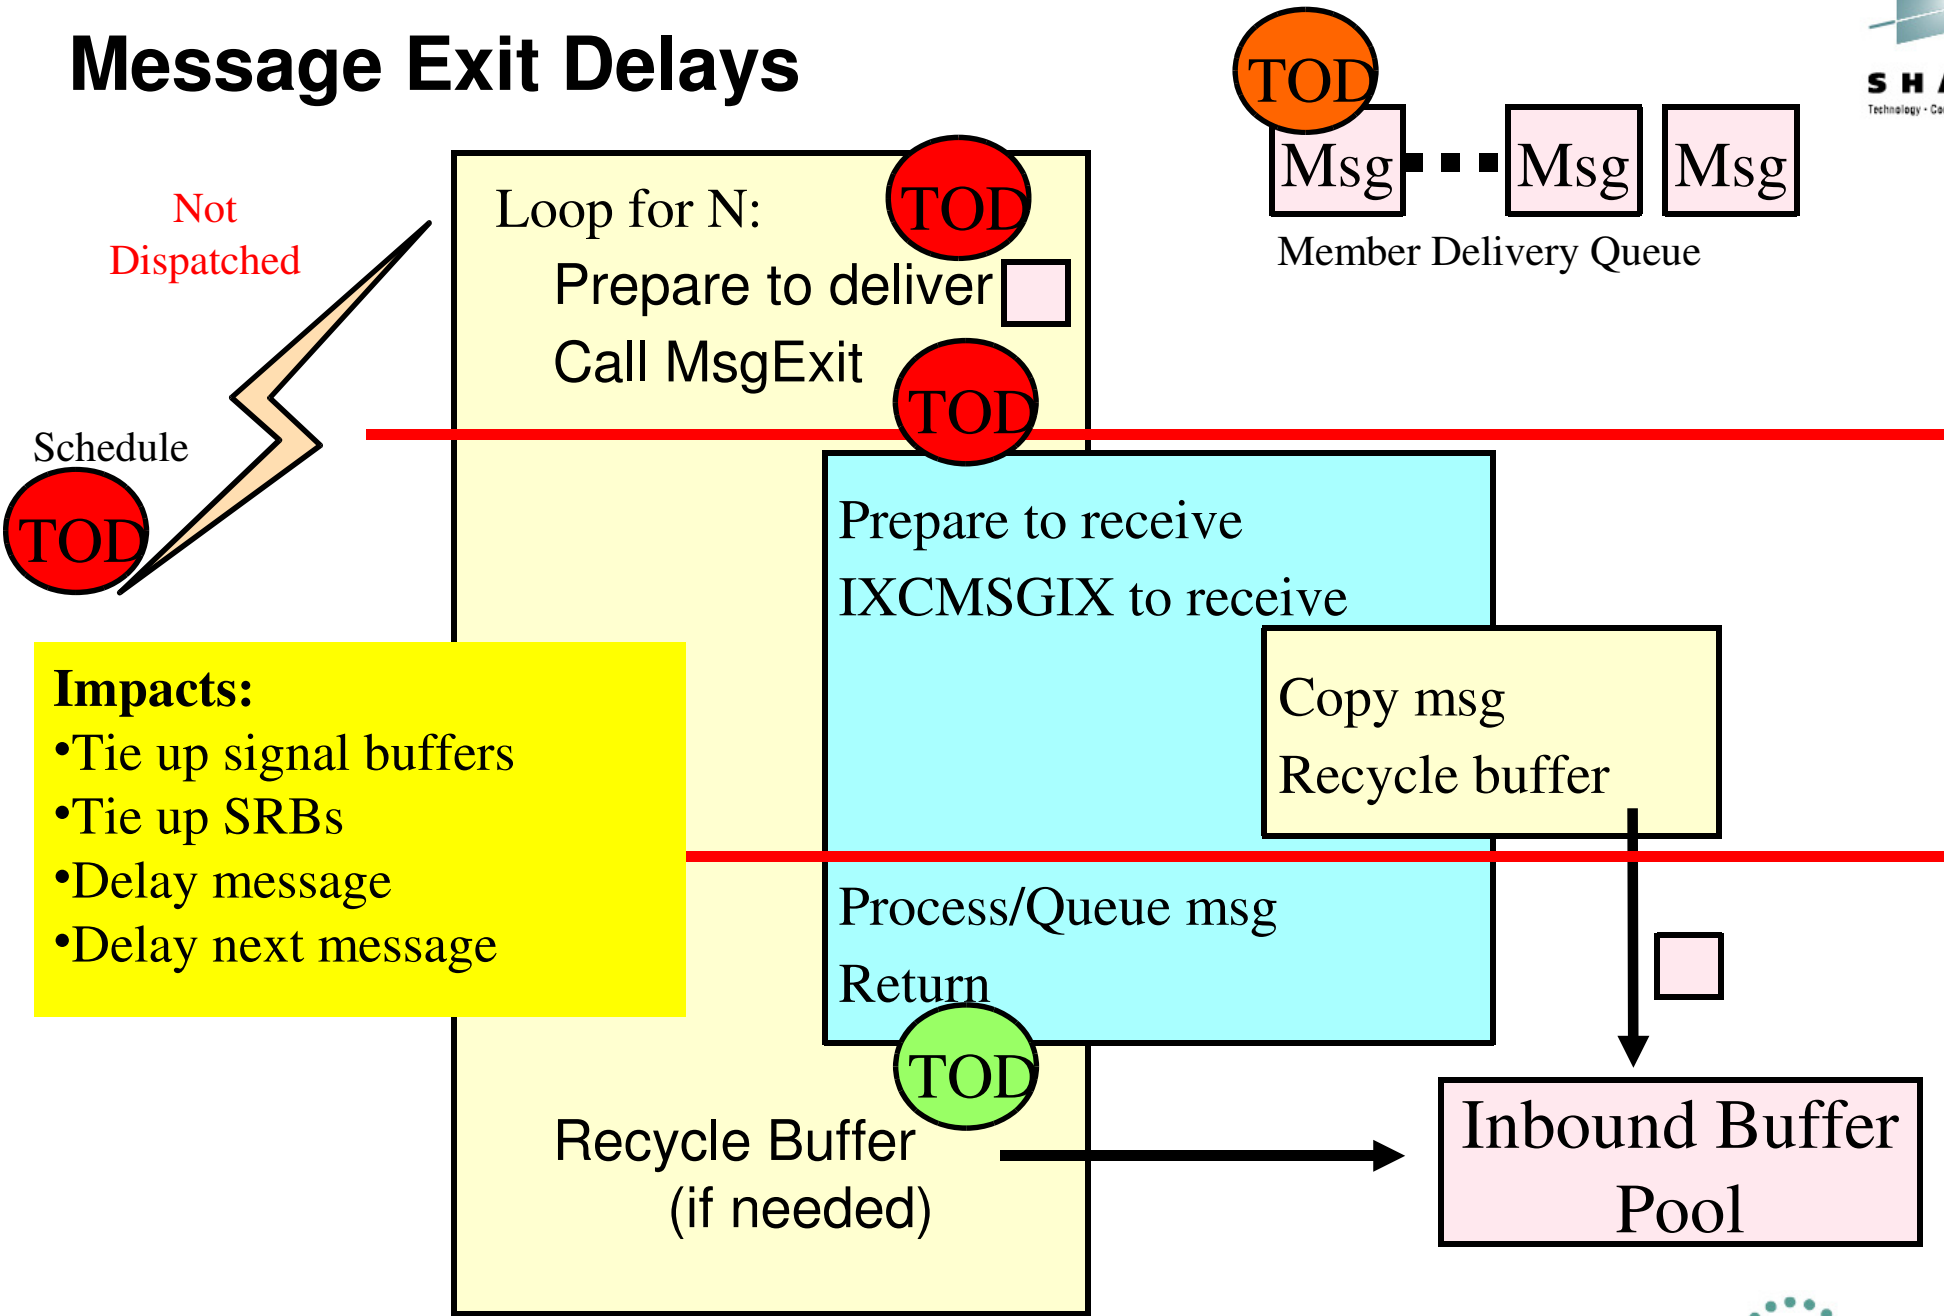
Message Exit Delays

TOD

Msg

Msg

Msg

Member Delivery Queue

SHA

Technology · Co

Not Dispatched

Loop for N:

TOD

Prepare to deliver

Call MsgExit

TOD

Schedule

TOD

Prepare to receive

IXCMSGIX to receive

Copy msg

Recycle buffer

Impacts:

•Tie up signal buffers

•Tie up SRBs

•Delay message

•Delay next message

Process/Queue msg

Return

TOD

Recycle Buffer
(if needed)

Inbound Buffer Pool